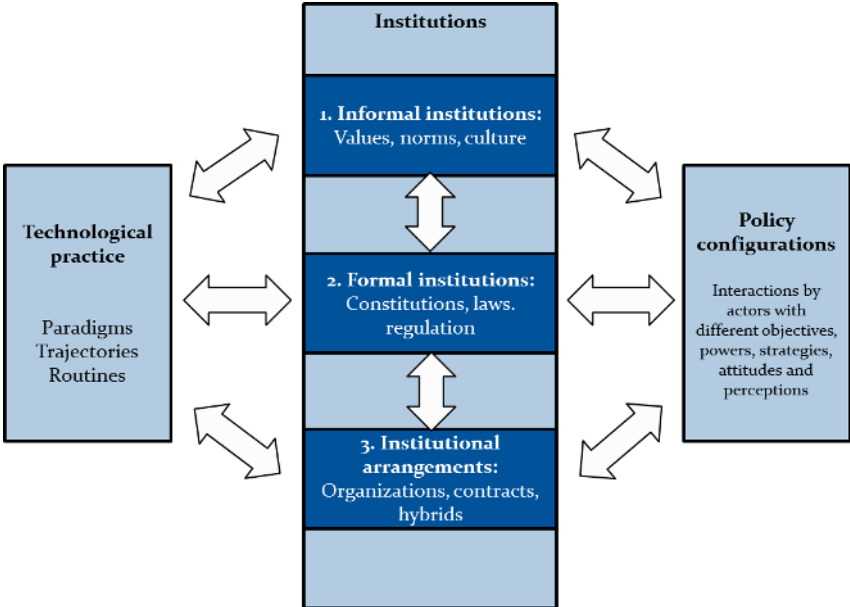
Institutions

1. Informal institutions:
Values, norms, culture

2. Formal institutions:
Constitutions, laws. regulation

3. Institutional arrangements:
Organizations, contracts, hybrids

Technological practice

Paradigms
Trajectories
Routines

Policy configurations

Interactions by actors with different objectives, powers, strategies, attitudes and perceptions